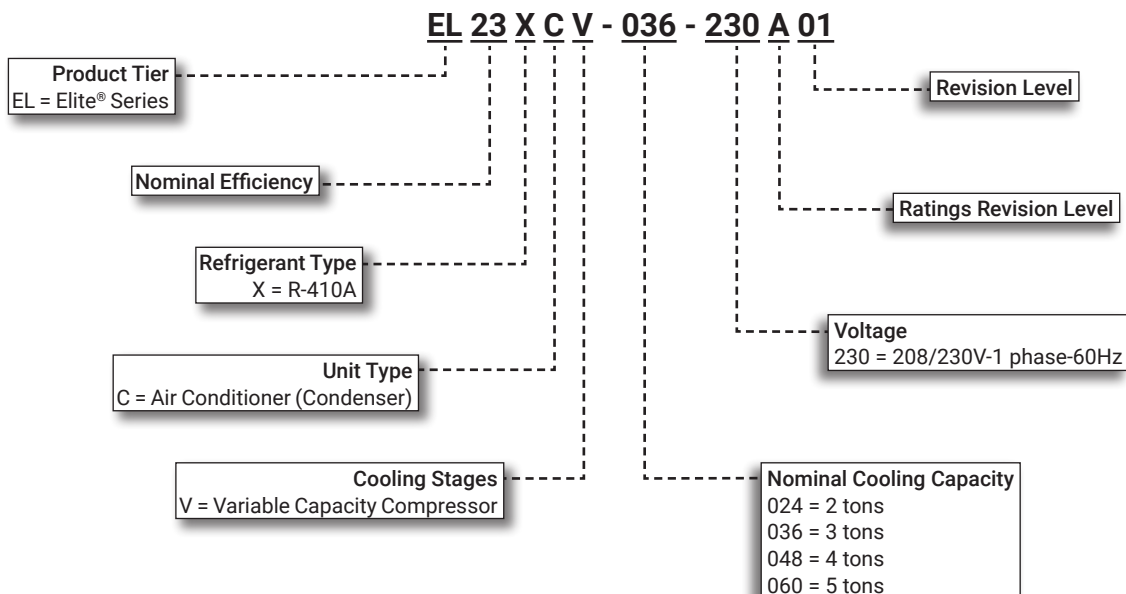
EL 23 X C V - 036 - 230 A 01

Product Tier
EL = Elite® Series

Nominal Efficiency

Refrigerant Type
X = R-410A

Unit Type
C = Air Conditioner (Condenser)

Cooling Stages
V = Variable Capacity Compressor

Revision Level

Ratings Revision Level

Voltage
230 = 208/230V-1 phase-60Hz

Nominal Cooling Capacity
024 = 2 tons
036 = 3 tons
048 = 4 tons
060 = 5 tons